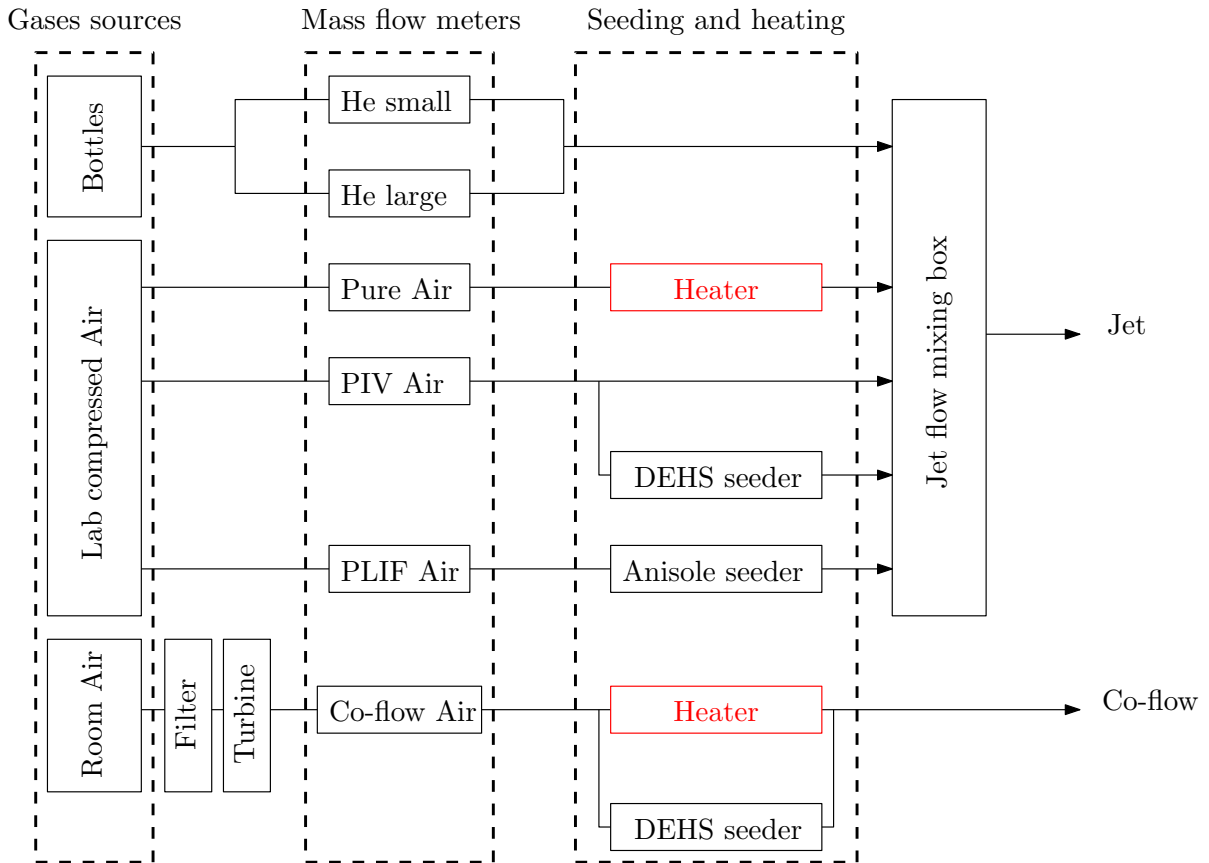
Gases sources
Mass flow meters
Seeding and heating

Bottles
He small
He large

Lab compressed Air
Pure Air
Heater
PIV Air
DEHS seeder
PLIF Air
Anisole seeder

Jet flow mixing box
Jet

Room Air
Filter
Turbine
Co-flow Air
Heater
DEHS seeder
Co-flow